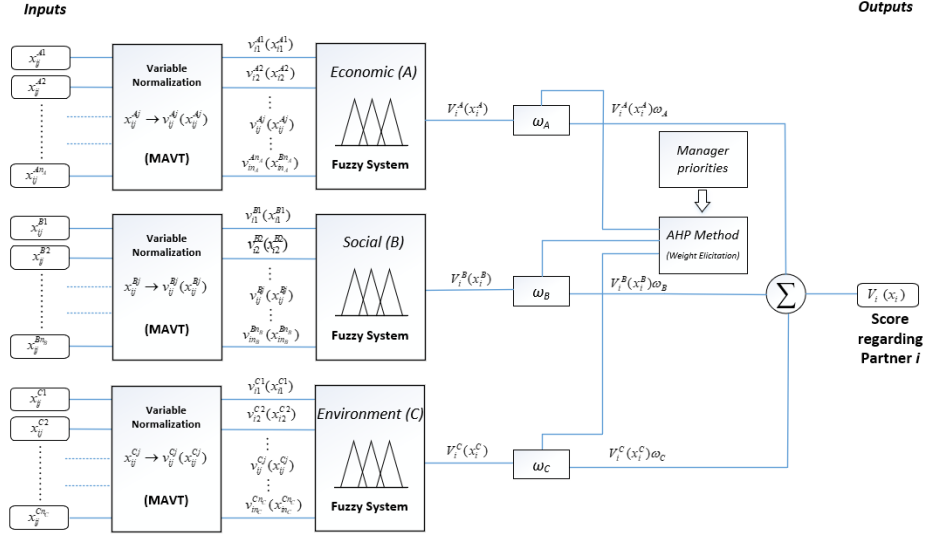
Inputs

Outputs

$x_{ij}^{A1}$
$x_{ij}^{A2}$
$x_{ij}^{An_A}$

Variable Normalization

$x_{ij}^{Aj} \rightarrow v_{ij}^{Aj}(x_{ij}^{Aj})$

(MAVT)

$v_{i1}^{A1}(x_{i1}^{A1})$
$v_{i2}^{A2}(x_{i2}^{A2})$
$v_{ij}^{Aj}(x_{ij}^{Aj})$
$v_{in_A}^{An_A}(x_{in_A}^{Bn_A})$

Economic (A)

Fuzzy System

$V_i^A(x_i^A)$

$\omega_A$

$V_i^A(x_i^A)\omega_A$

Manager priorities

AHP Method
(Weight Elicitation)

$x_{ij}^{B1}$
$x_{ij}^{B2}$
$x_{ij}^{Bn_B}$

Variable Normalization

$x_{ij}^{Bj} \rightarrow v_{ij}^{Bj}(x_{ij}^{Bj})$

(MAVT)

$v_{i1}^{B1}(x_{i1}^{B1})$
$v_{i2}^{B2}(x_{i2}^{B2})$
$v_{ij}^{Bj}(x_{ij}^{Bj})$
$v_{in_B}^{Bn_B}(x_{in_B}^{Bn_B})$

Social (B)

Fuzzy System

$V_i^B(x_i^B)$

$\omega_B$

$V_i^B(x_i^B)\omega_B$

$\sum$

$V_i(x_i)$

Score regarding Partner i

$x_{ij}^{C1}$
$x_{ij}^{C2}$
$x_{ij}^{Cn_C}$

Variable Normalization

$x_{ij}^{Cj} \rightarrow v_{ij}^{Cj}(x_{ij}^{Cj})$

(MAVT)

$v_{i1}^{C1}(x_{i1}^{C1})$
$v_{i2}^{C2}(x_{i2}^{C2})$
$v_{ij}^{Cj}(x_{ij}^{Cj})$
$v_{in_C}^{Cn_C}(x_{in_C}^{Cn_C})$

Environment (C)

Fuzzy System

$V_i^C(x_i^C)$

$\omega_C$

$V_i^C(x_i^C)\omega_C$